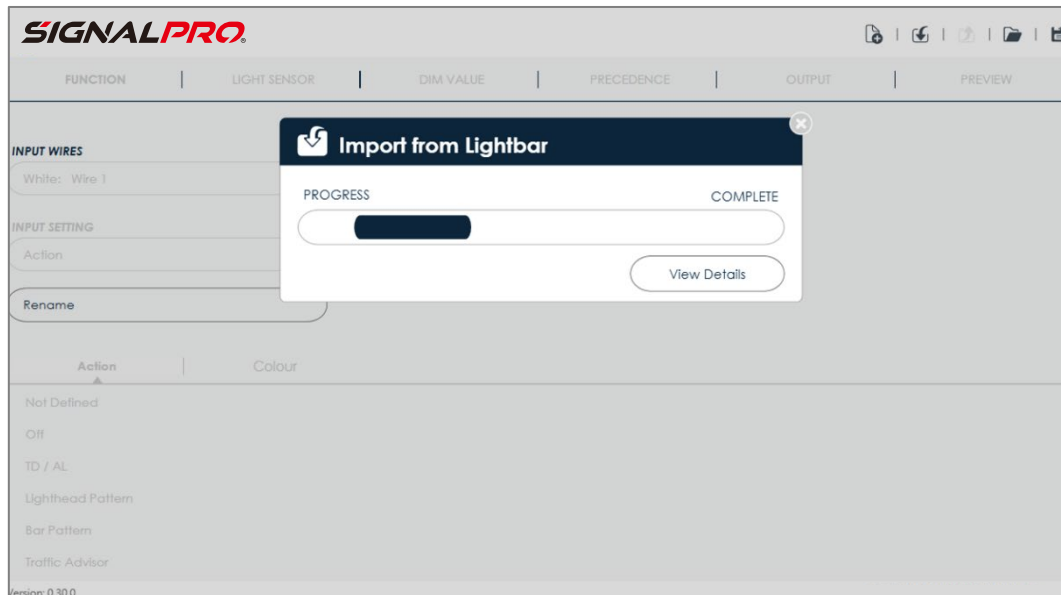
SIGNALPRO

FUNCTION | LIGHT SENSOR | DIM VALUE | PRECEDENCE | OUTPUT | PREVIEW

INPUT WIRES

White: Wire 1

INPUT SETTING

Action

Rename

Action | Colour

Not Defined

Off

TD / AL

Lighthead Pattern

Bar Pattern

Traffic Advisor

Version: 0.30.0

Import from Lightbar

PROGRESS

COMPLETE

View Details